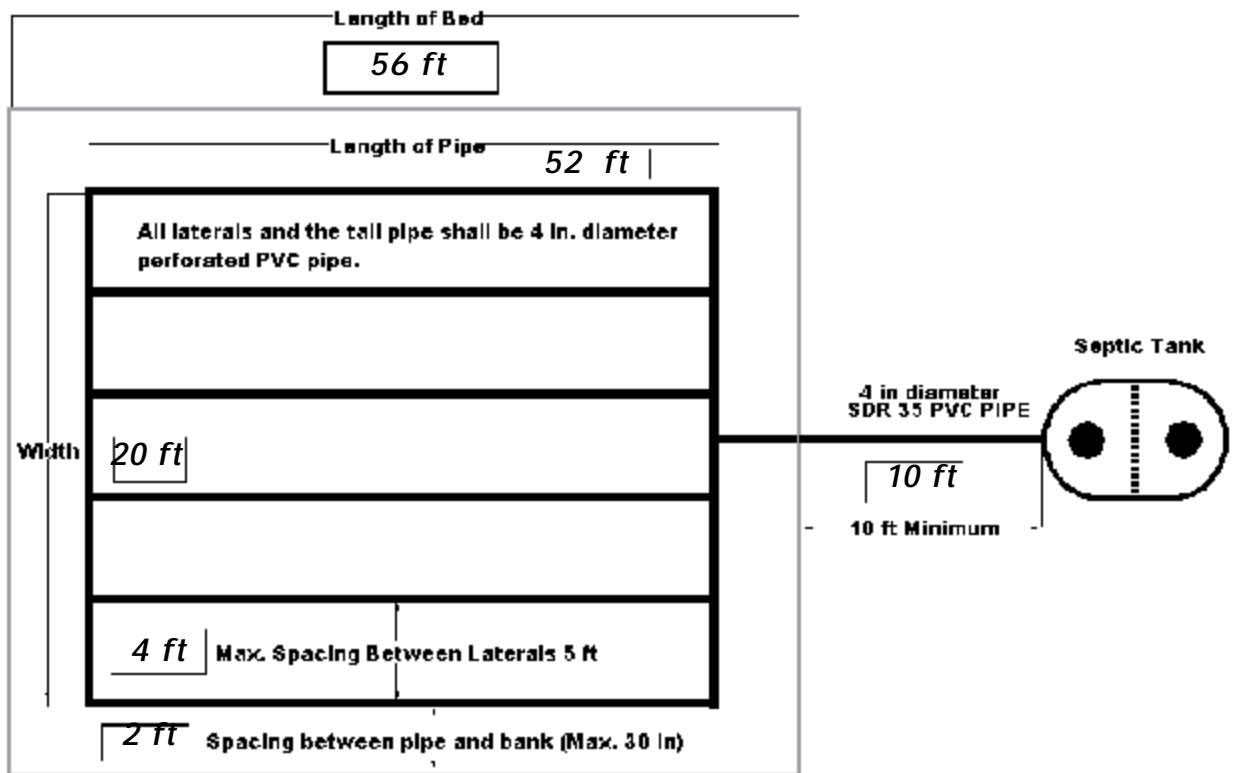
Length of Bed

56 ft

Length of Pipe

52 ft

All laterals and the tail pipe shall be 4 in. diameter perforated PVC pipe.

Septic Tank

4 in diameter SDR 35 PVC PIPE

Width

20 ft

10 ft

10 ft Minimum

4 ft

Max. Spacing Between Laterals 5 ft

2 ft

Spacing between pipe and bank (Max. 30 in)